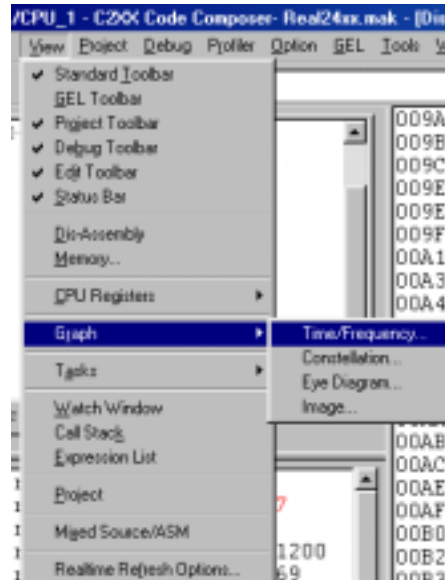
/CPU_1 - C2XX Code Composer- Real24xx.mak - [Dis

View Project Debug Profiler Option GEL Tools W

Standard Toolbar
GEL Toolbar
Project Toolbar
Debug Toolbar
Edit Toolbar
Status Bar
Dis-Assembly
Memory...
CPU Registers
Graph
Tasks
Watch Window
Call Stack
Expression List
Project
Mixed Source/ASM
Realtime Refresh Options...

Time/Frequency...
Constellation...
Eye Diagram...
Image...

009A
009B
009C
009D
009E
009F
00A1
00A3
00A4
00AB
00AC
00AE
00AF
00B0
00B2

7
1200
69